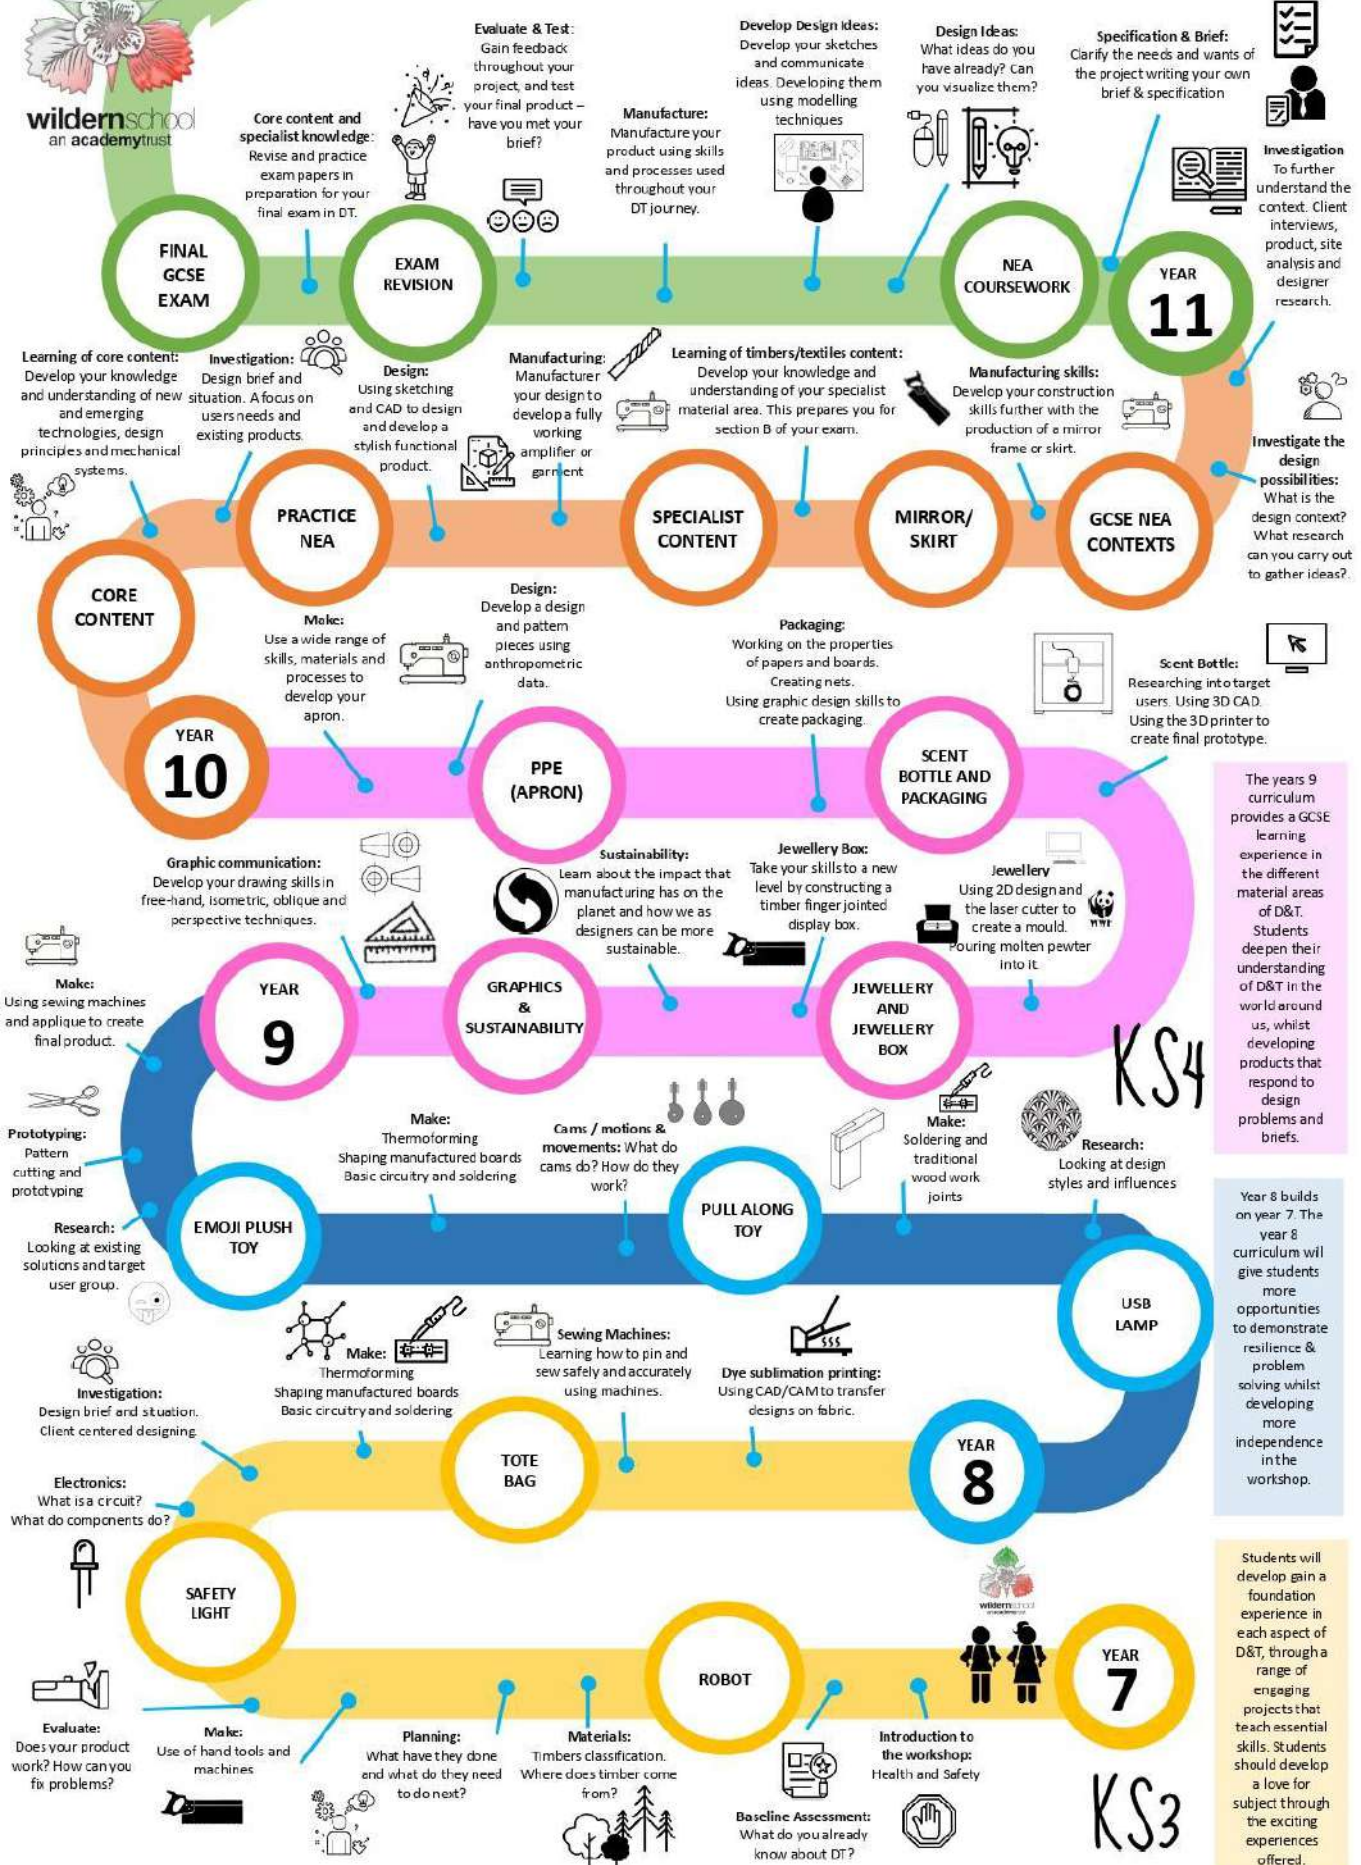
wildernschool
an academytrust

FINAL GCSE EXAM

Core content and specialist knowledge: Revise and practice exam papers in preparation for your final exam in DT.

EXAM REVISION

Evaluate & Test: Gain feedback throughout your project, and test your final product – have you met your brief?

Manufacture: Manufacture your product using skills and processes used throughout your DT journey.

Develop Design Ideas: Develop your sketches and communicate ideas. Developing them using modelling techniques

Design Ideas: What ideas do you have already? Can you visualize them?

Specification & Brief: Clarify the needs and wants of the project writing your own brief & specification

NEA COURSEWORK

YEAR 11

Investigation: To further understand the context. Client interviews, product, site analysis and designer research.

Learning of core content: Develop your knowledge and understanding of new and emerging technologies, design principles and mechanical systems.

Investigation: Design brief and situation. A focus on users needs and existing products.

Design: Using sketching and CAD to design and develop a stylish functional product.

Manufacturing: Manufacturer your design to develop a fully working amplifier or garment

Learning of timbers/textiles content: Develop your knowledge and understanding of your specialist material area. This prepares you for section B of your exam.

Manufacturing skills: Develop your construction skills further with the production of a mirror frame or skirt.

Investigate the design possibilities: What is the design context? What research can you carry out to gather ideas?

PRACTICE NEA

SPECIALIST CONTENT

MIRROR/ SKIRT

GCSE NEA CONTEXTS

CORE CONTENT

Make: Use a wide range of skills, materials and processes to develop your apron.

Design: Develop a design and pattern pieces using anthropometric data.

Packaging: Working on the properties of papers and boards. Creating nets. Using graphic design skills to create packaging.

Scent Bottle: Researching into target users. Using 3D CAD. Using the 3D printer to create final prototype.

YEAR 10

PPE (APRON)

SCENT BOTTLE AND PACKAGING

The years 9 curriculum provides a GCSE learning experience in the different material areas of D&T. Students deepen their understanding of D&T in the world around us, whilst developing products that respond to design problems and briefs.

Graphic communication: Develop your drawing skills in free-hand, isometric, oblique and perspective techniques.

Sustainability: Learn about the impact that manufacturing has on the planet and how we as designers can be more sustainable.

Jewellery Box: Take your skills to a new level by constructing a timber finger jointed display box.

Jewellery: Using 2D design and the laser cutter to create a mould. Pouring molten pewter into it.

Make: Using sewing machines and applique to create final product.

YEAR 9

GRAPHICS & SUSTAINABILITY

JEWELLERY AND JEWELLERY BOX

KS4

Prototyping: Pattern cutting and prototyping

Make: Thermoforming Shaping manufactured boards Basic circuitry and soldering

Cams / motions & movements: What do cams do? How do they work?

Make: Soldering and traditional wood work joints

Research: Looking at design styles and influences

Research: Looking at existing solutions and target user group.

EMOJI PLUSH TOY

PULL ALONG TOY

USB LAMP

Year 8 builds on year 7. The year 8 curriculum will give students more opportunities to demonstrate resilience & problem solving whilst developing more independence in the workshop.

Make: Thermoforming Shaping manufactured boards Basic circuitry and soldering

Sewing Machines: Learning how to pin and sew safely and accurately using machines.

Dye sublimation printing: Using CAD/CAM to transfer designs on fabric.

Investigation: Design brief and situation. Client centered designing.

TOTE BAG

YEAR 8

Electronics: What is a circuit? What do components do?

SAFETY LIGHT

ROBOT

YEAR 7

Students will develop gain a foundation experience in each aspect of D&T, through a range of engaging projects that teach essential skills. Students should develop a love for subject through the exciting experiences offered.

Evaluate: Does your product work? How can you fix problems?

Make: Use of hand tools and machines

Planning: What have they done and what do they need to do next?

Materials: Timbers classification. Where does timber come from?

Introduction to the workshop: Health and Safety

Baseline Assessment: What do you already know about DT?

KS3